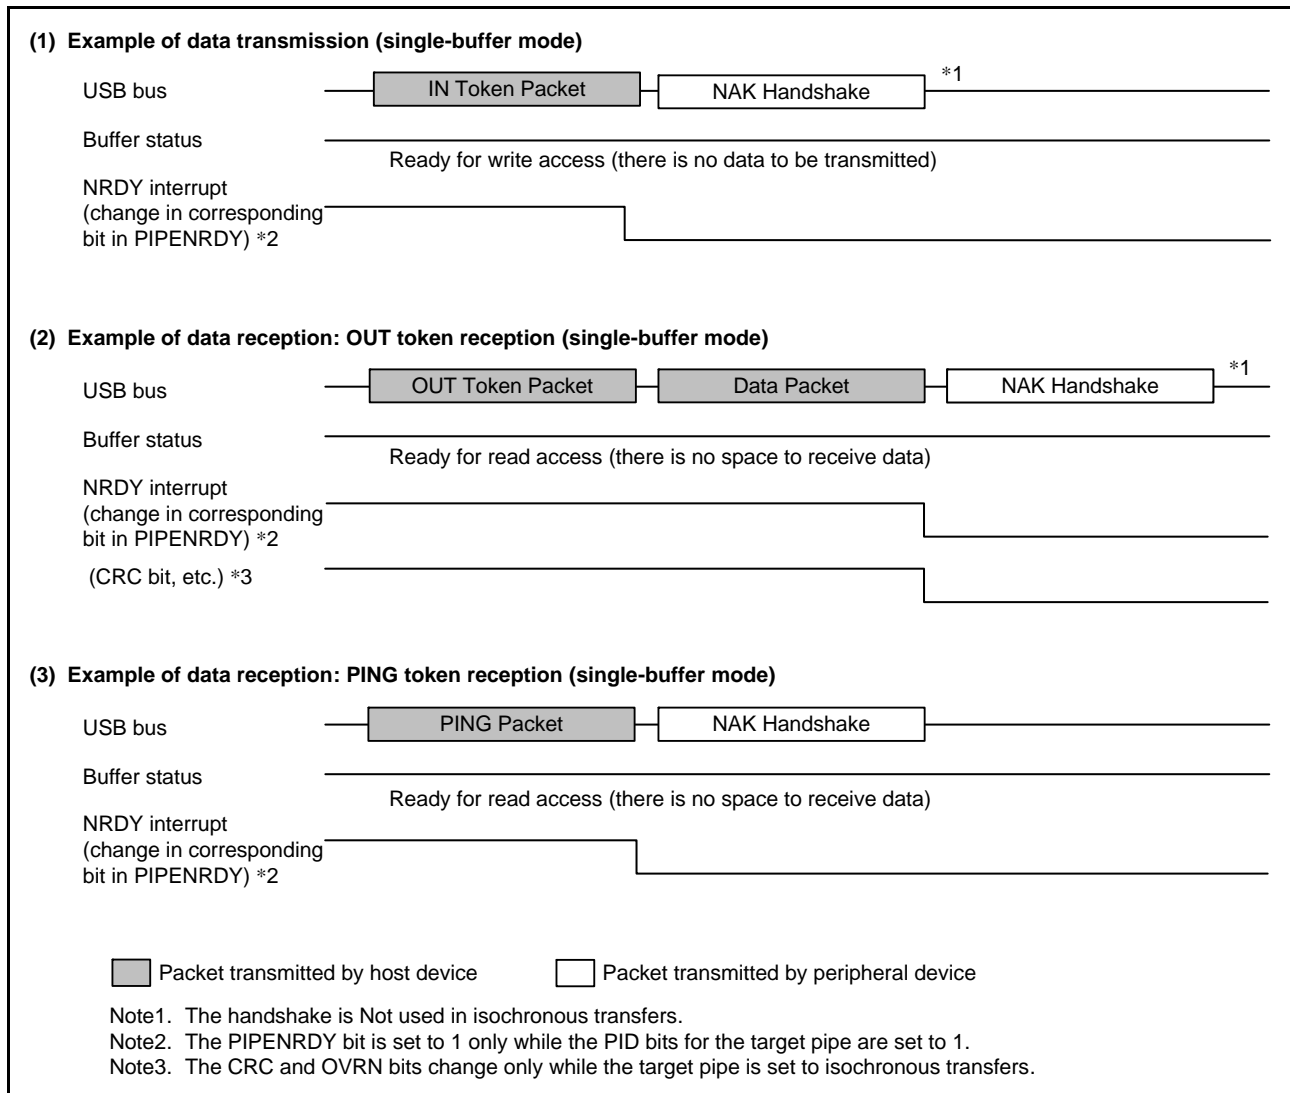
(1) Example of data transmission (single-buffer mode)

USB bus

IN Token Packet

NAK Handshake

*1

Buffer status

Ready for write access (there is no data to be transmitted)

NRDY interrupt (change in corresponding bit in PIPENRDY) *2

(2) Example of data reception: OUT token reception (single-buffer mode)

USB bus

OUT Token Packet

Data Packet

NAK Handshake

*1

Buffer status

Ready for read access (there is no space to receive data)

NRDY interrupt (change in corresponding bit in PIPENRDY) *2

(CRC bit, etc.) *3

(3) Example of data reception: PING token reception (single-buffer mode)

USB bus

PING Packet

NAK Handshake

Buffer status

Ready for read access (there is no space to receive data)

NRDY interrupt (change in corresponding bit in PIPENRDY) *2

Packet transmitted by host device

Packet transmitted by peripheral device

Note1. The handshake is Not used in isochronous transfers.
Note2. The PIPENRDY bit is set to 1 only while the PID bits for the target pipe are set to 1.
Note3. The CRC and OVRN bits change only while the target pipe is set to isochronous transfers.